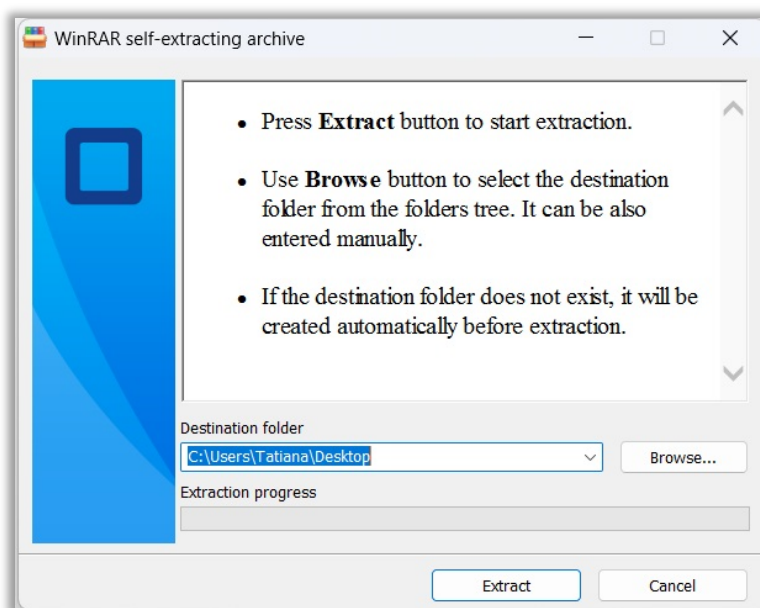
WinRAR self-extracting archive

- Press **Extract** button to start extraction.
- Use **Browse** button to select the destination folder from the folders tree. It can be also entered manually.
- If the destination folder does not exist, it will be created automatically before extraction.

Destination folder

C:\Users\Tatiana\Desktop

Browse...

Extraction progress

Extract

Cancel